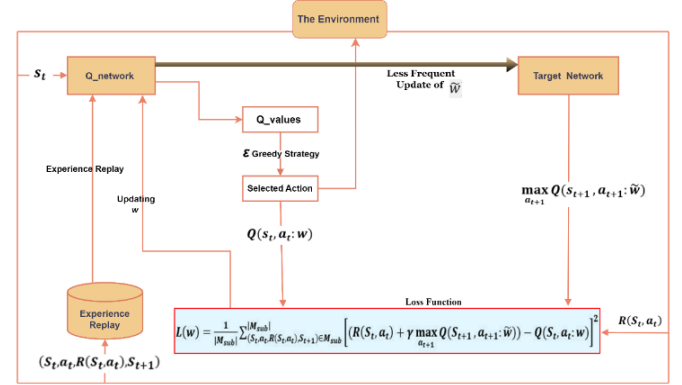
The Environment

$s_t$

Q_network

Less Frequent Update of $\widetilde{w}$

Target Network

Q_values

$\varepsilon$ Greedy Strategy

Experience Replay

Selected Action

Updating $w$

$\max_{a_{t+1}} Q(s_{t+1}, a_{t+1}: \tilde{w})$

$Q(s_t, a_t: w)$

Experience Replay

Loss Function

$L(w) = \frac{1}{|M_{sub}|} \sum_{(S_t, a_t, R(S_t, a_t), S_{t+1}) \in M_{sub}}^{|M_{sub}|} \left[ \left( R(S_t, a_t) + \gamma \max_{a_{t+1}} Q(S_{t+1}, a_{t+1}: \widetilde{w}) \right) - Q(S_t, a_t: w) \right]^2$

$R(S_t, a_t)$

$(S_t, a_t, R(S_t, a_t), S_{t+1})$